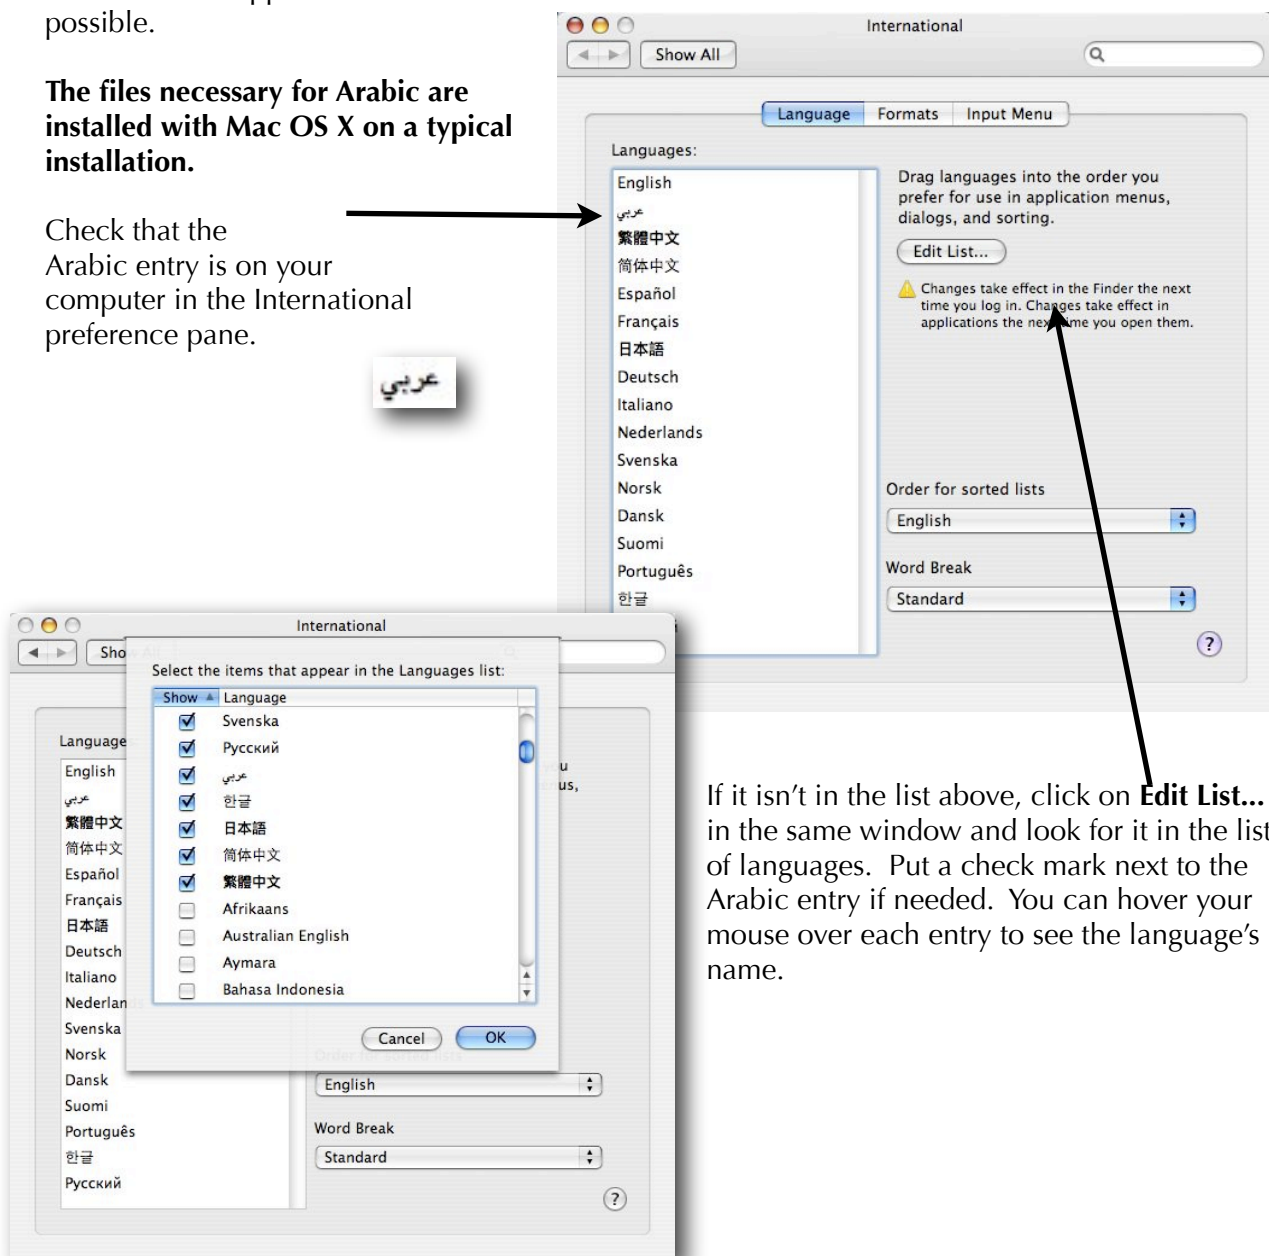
possible.

**The files necessary for Arabic are installed with Mac OS X on a typical installation.**

Check that the Arabic entry is on your computer in the International preference pane.

عربي

International

Show All

Language Formats Input Menu

Languages:

English
عربي
繁體中文
简体中文
Español
Français
日本語
Deutsch
Italiano
Nederlands
Svenska
Norsk
Dansk
Suomi
Português
한글

Drag languages into the order you prefer for use in application menus, dialogs, and sorting.

Edit List...

Changes take effect in the Finder the next time you log in. Changes take effect in applications the next time you open them.

Order for sorted lists

English

Word Break

Standard

?

International

Show All

Select the items that appear in the Languages list:

| Show | Language |
|---|---|
| ☑ | Svenska |
| ☑ | Русский |
| ☑ | عربي |
| ☑ | 한글 |
| ☑ | 日本語 |
| ☑ | 简体中文 |
| ☑ | 繁體中文 |
| ☐ | Afrikaans |
| ☐ | Australian English |
| ☐ | Aymara |
| ☐ | Bahasa Indonesia |

Cancel OK

Language

English
عربي
繁體中文
简体中文
Español
Français
日本語
Deutsch
Italiano
Nederlan
Svenska
Norsk
Dansk
Suomi
Português
한글
Русский

u
us,

Order for sorted lists

English

Word Break

Standard

?

If it isn't in the list above, click on **Edit List...** in the same window and look for it in the list of languages. Put a check mark next to the Arabic entry if needed. You can hover your mouse over each entry to see the language's name.